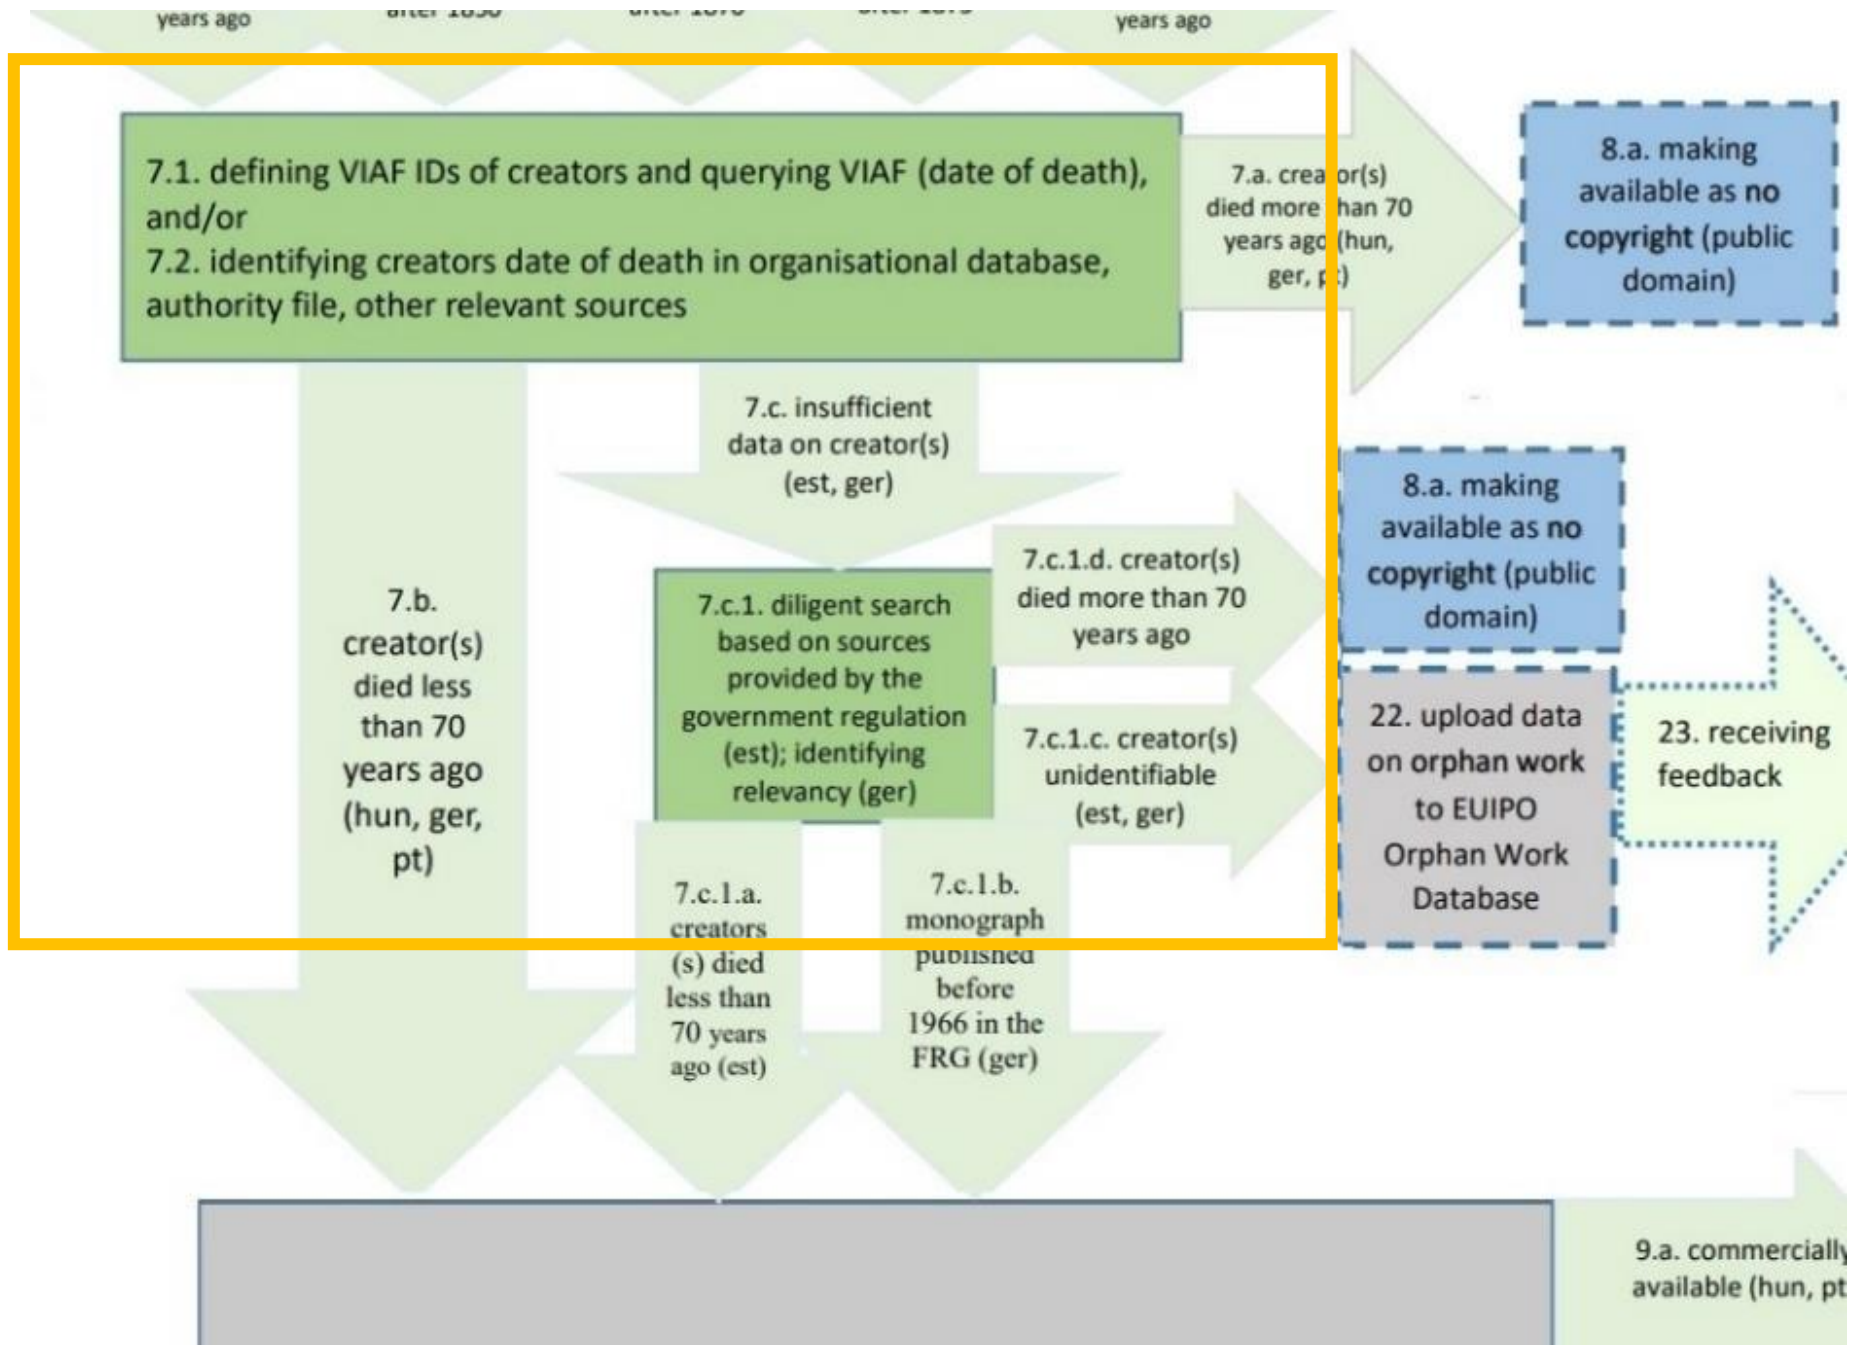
years ago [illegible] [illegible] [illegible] years ago

7.1. defining VIAF IDs of creators and querying VIAF (date of death), and/or
7.2. identifying creators date of death in organisational database, authority file, other relevant sources

7.a. crea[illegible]or(s) died more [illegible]han 70 years ag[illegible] (hun, ger, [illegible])

8.a. making available as no copyright (public domain)

7.c. insufficient data on creator(s) (est, ger)

8.a. making available as no copyright (public domain)

7.b. creator(s) died less than 70 years ago (hun, ger, pt)

7.c.1. diligent search based on sources provided by the government regulation (est); identifying relevancy (ger)

7.c.1.d. creator(s) died more than 70 years ago

7.c.1.c. creator(s) unidentifiable (est, ger)

22. upload data on orphan work to EUIPO Orphan Work Database

23. receiving feedback

7.c.1.a. creators (s) died less than 70 years ago (est)

7.c.1.b. monograph published before 1966 in the FRG (ger)

9.a. commerciall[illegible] available (hun, pt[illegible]